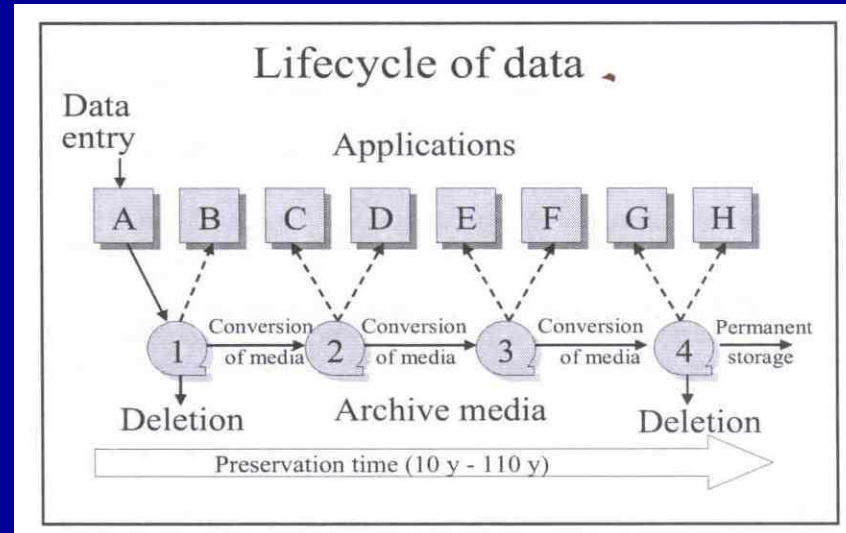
Lifecycle of data

Data entry

Applications

A B C D E F G H

1 Conversion of media 2 Conversion of media 3 Conversion of media 4 Permanent storage

Deletion

Archive media

Deletion

Preservation time (10 y - 110 y)